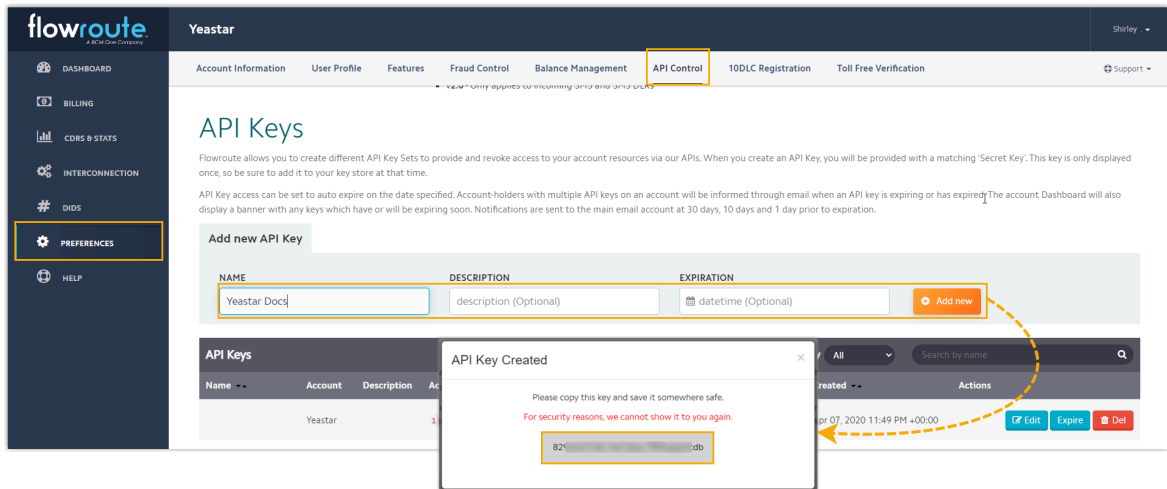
flowroute
A BCM One Company

Yeastar

Shirley

DASHBOARD
BILLING
CDRS & STATS
INTERCONNECTION
DIDS
PREFERENCES
HELP

Account Information User Profile Features Fraud Control Balance Management API Control 10DLC Registration Toll Free Verification

Support

• v2.0 - Only applies to incoming SMS and SMS DLRs

API Keys

Flowroute allows you to create different API Key Sets to provide and revoke access to your account resources via our APIs. When you create an API Key, you will be provided with a matching 'Secret Key'. This key is only displayed once, so be sure to add it to your key store at that time.

API Key access can be set to auto expire on the date specified. Account-holders with multiple API keys on an account will be informed through email when an API key is expiring or has expired. The account Dashboard will also display a banner with any keys which have or will be expiring soon. Notifications are sent to the main email account at 30 days, 10 days and 1 day prior to expiration.

Add new API Key

NAME
Yeastar Docs

DESCRIPTION
description (Optional)

EXPIRATION
datetime (Optional)

Add new

API Keys

All

Search by name

Name

Account

Description

Ac

reated

Actions

Yeastar

1

pr 07, 2020 11:49 PM +00:00

Edit

Expire

Del

API Key Created

×

Please copy this key and save it somewhere safe.

For security reasons, we cannot show it to you again.

82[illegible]db